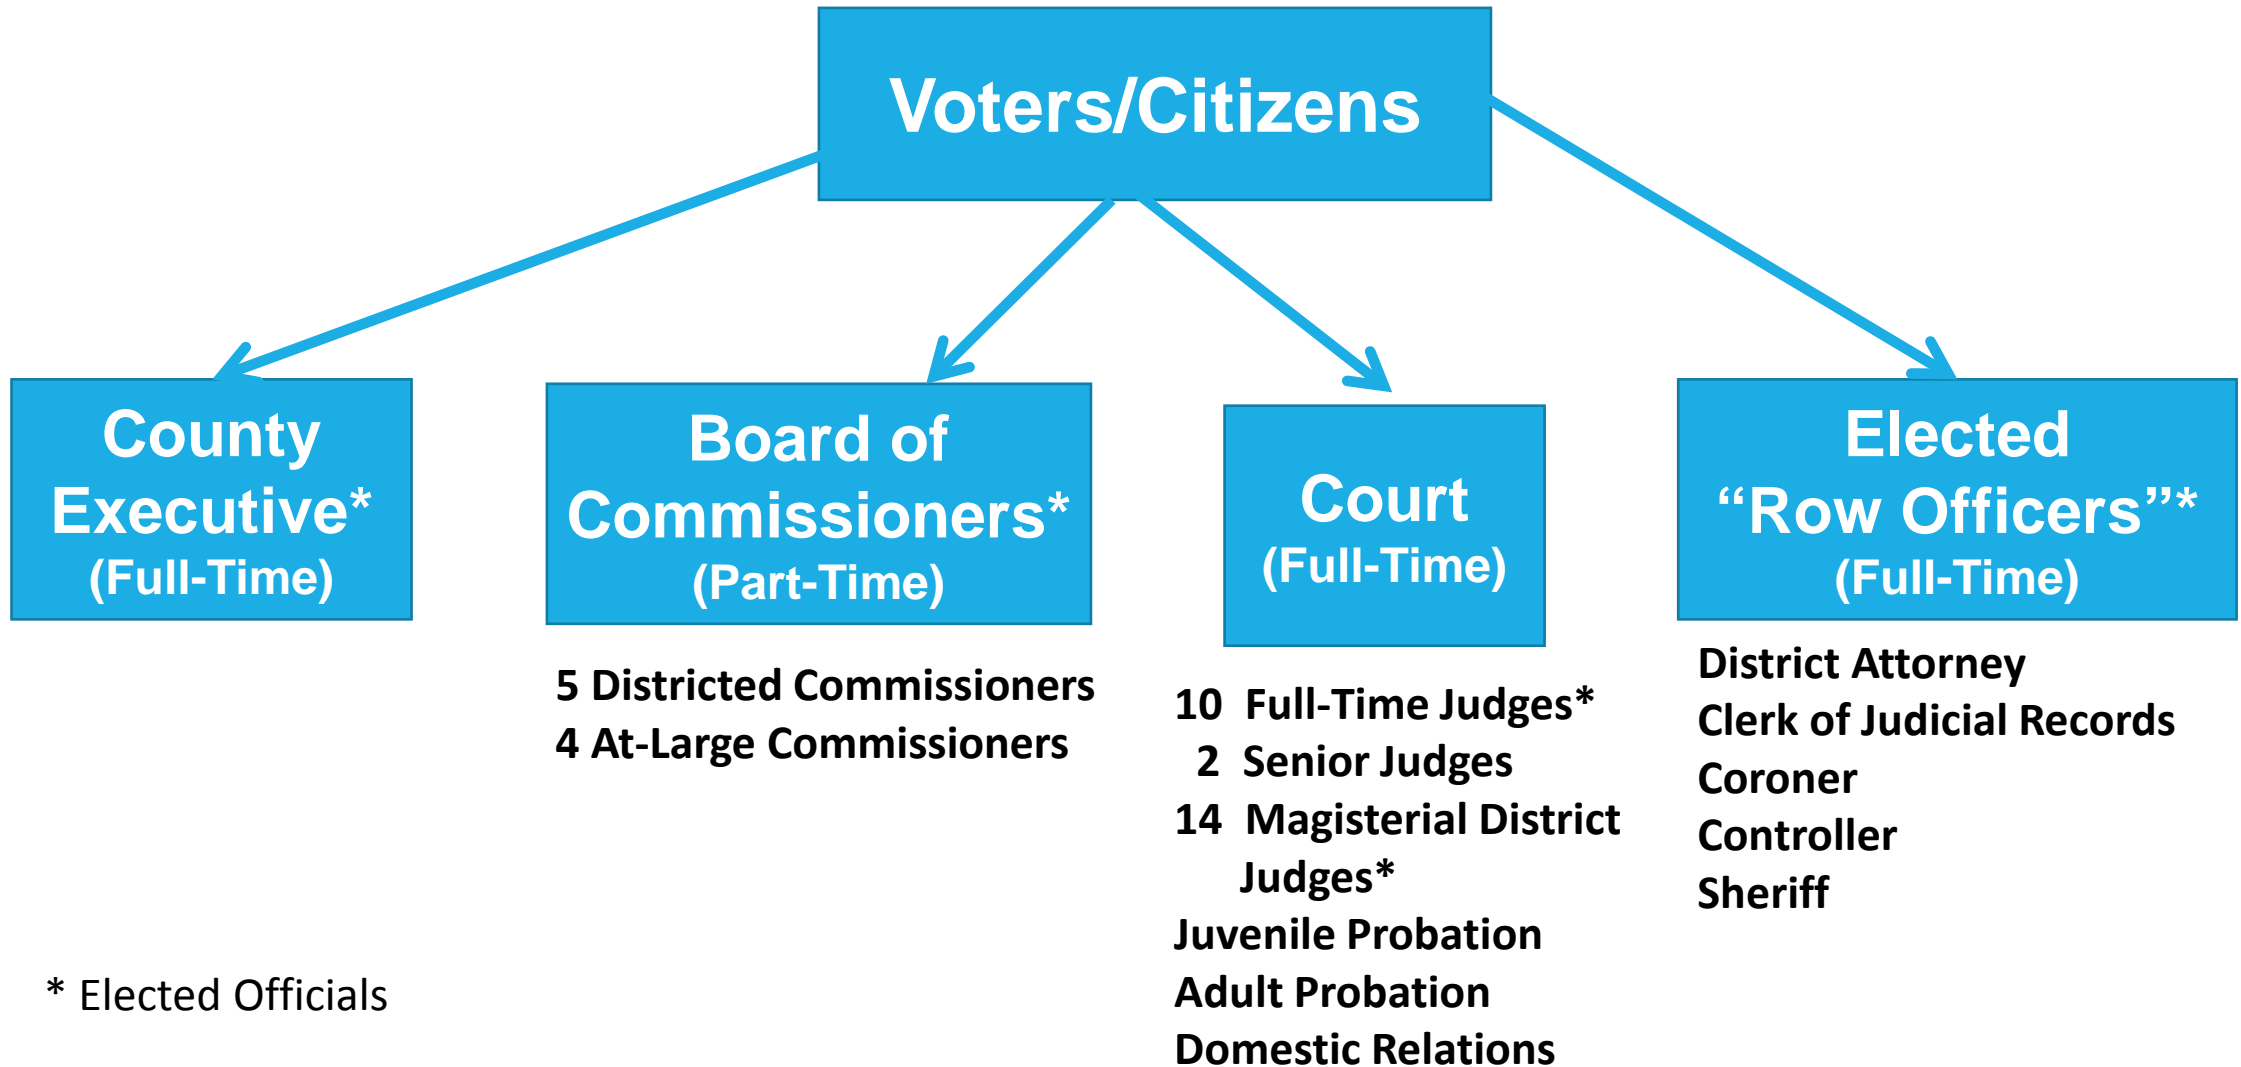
Voters/Citizens

County Executive*
(Full-Time)

Board of Commissioners*
(Part-Time)

5 Districted Commissioners
4 At-Large Commissioners

Court
(Full-Time)

10 Full-Time Judges*
2 Senior Judges
14 Magisterial District Judges*
Juvenile Probation
Adult Probation
Domestic Relations

Elected "Row Officers"*
(Full-Time)

District Attorney
Clerk of Judicial Records
Coroner
Controller
Sheriff

* Elected Officials